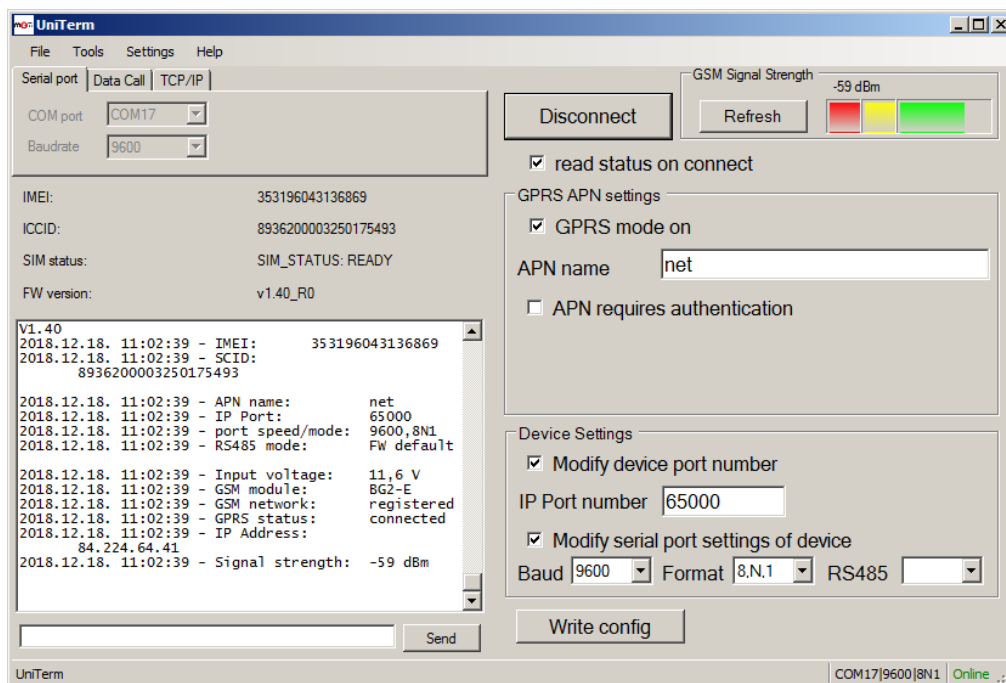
UniTerm

File Tools Settings Help

Serial port | Data Call | TCP/IP

COM port COM17

Baudrate 9600

Disconnect

GSM Signal Strength
-59 dBm
Refresh

☑ read status on connect

IMEI: 353196043136869

ICCID: 8936200003250175493

SIM status: SIM_STATUS: READY

FW version: v1.40_R0

GPRS APN settings
☑ GPRS mode on
APN name net
☐ APN requires authentication

V1.40
2018.12.18. 11:02:39 - IMEI: 353196043136869
2018.12.18. 11:02:39 - SCID:
8936200003250175493

2018.12.18. 11:02:39 - APN name: net
2018.12.18. 11:02:39 - IP Port: 65000
2018.12.18. 11:02:39 - port speed/mode: 9600,8N1
2018.12.18. 11:02:39 - RS485 mode: FW default

2018.12.18. 11:02:39 - Input voltage: 11,6 V
2018.12.18. 11:02:39 - GSM module: BG2-E
2018.12.18. 11:02:39 - GSM network: registered
2018.12.18. 11:02:39 - GPRS status: connected
2018.12.18. 11:02:39 - IP Address:
84.224.64.41
2018.12.18. 11:02:39 - Signal strength: -59 dBm

Device Settings
☑ Modify device port number
IP Port number 65000
☑ Modify serial port settings of device
Baud 9600 Format 8,N,1 RS485

Send

Write config

UniTerm COM17|9600|8N1 Online